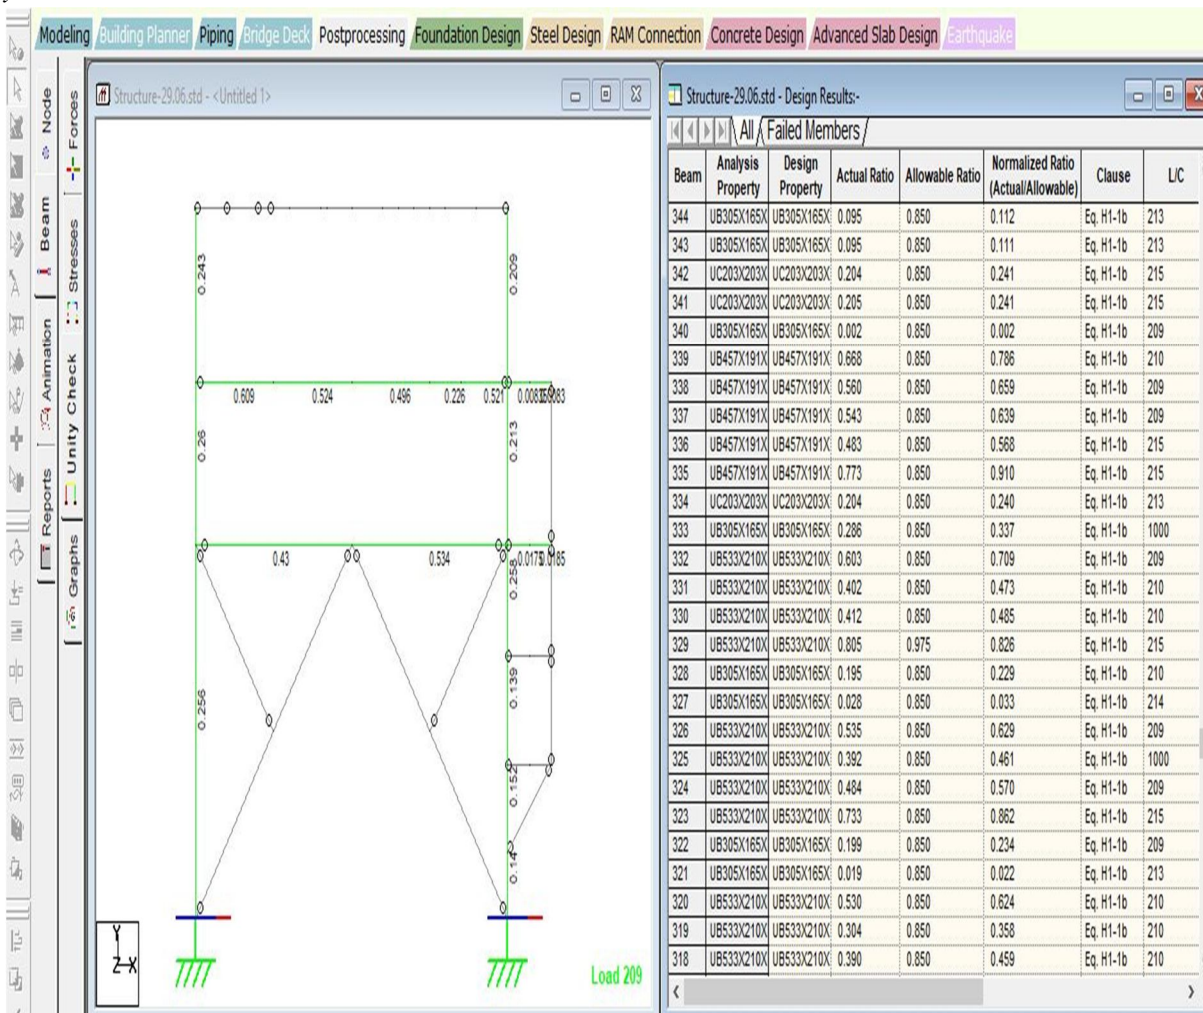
Modeling Building Planner Piping Bridge Deck Postprocessing Foundation Design Steel Design RAM Connection Concrete Design Advanced Slab Design Earthquake

Node Beam Animation Reports Forces Stresses Unity Check Graphs

Structure-29.06.std - <Untitled 1>

0.243
0.209
0.609 0.524 0.496 0.226 0.521 0.0083 0.083
0.26
0.213
0.43 0.534 0.0175 0.185
0.258
0.256
0.139
0.152
0.14

Y
Z X

Load 209

Structure-29.06.std - Design Results:-

All Failed Members

| Beam | Analysis Property | Design Property | Actual Ratio | Allowable Ratio | Normalized Ratio (Actual/Allowable) | Clause | L/C |
|---|---|---|---|---|---|---|---|
| 344 | UB305X165X | UB305X165X | 0.095 | 0.850 | 0.112 | Eq. H1-1b | 213 |
| 343 | UB305X165X | UB305X165X | 0.095 | 0.850 | 0.111 | Eq. H1-1b | 213 |
| 342 | UC203X203X | UC203X203X | 0.204 | 0.850 | 0.241 | Eq. H1-1b | 215 |
| 341 | UC203X203X | UC203X203X | 0.205 | 0.850 | 0.241 | Eq. H1-1b | 215 |
| 340 | UB305X165X | UB305X165X | 0.002 | 0.850 | 0.002 | Eq. H1-1b | 209 |
| 339 | UB457X191X | UB457X191X | 0.668 | 0.850 | 0.786 | Eq. H1-1b | 210 |
| 338 | UB457X191X | UB457X191X | 0.560 | 0.850 | 0.659 | Eq. H1-1b | 209 |
| 337 | UB457X191X | UB457X191X | 0.543 | 0.850 | 0.639 | Eq. H1-1b | 209 |
| 336 | UB457X191X | UB457X191X | 0.483 | 0.850 | 0.568 | Eq. H1-1b | 215 |
| 335 | UB457X191X | UB457X191X | 0.773 | 0.850 | 0.910 | Eq. H1-1b | 215 |
| 334 | UC203X203X | UC203X203X | 0.204 | 0.850 | 0.240 | Eq. H1-1b | 213 |
| 333 | UB305X165X | UB305X165X | 0.286 | 0.850 | 0.337 | Eq. H1-1b | 1000 |
| 332 | UB533X210X | UB533X210X | 0.603 | 0.850 | 0.709 | Eq. H1-1b | 209 |
| 331 | UB533X210X | UB533X210X | 0.402 | 0.850 | 0.473 | Eq. H1-1b | 210 |
| 330 | UB533X210X | UB533X210X | 0.412 | 0.850 | 0.485 | Eq. H1-1b | 210 |
| 329 | UB533X210X | UB533X210X | 0.805 | 0.975 | 0.826 | Eq. H1-1b | 215 |
| 328 | UB305X165X | UB305X165X | 0.195 | 0.850 | 0.229 | Eq. H1-1b | 210 |
| 327 | UB305X165X | UB305X165X | 0.028 | 0.850 | 0.033 | Eq. H1-1b | 214 |
| 326 | UB533X210X | UB533X210X | 0.535 | 0.850 | 0.629 | Eq. H1-1b | 209 |
| 325 | UB533X210X | UB533X210X | 0.392 | 0.850 | 0.461 | Eq. H1-1b | 1000 |
| 324 | UB533X210X | UB533X210X | 0.484 | 0.850 | 0.570 | Eq. H1-1b | 209 |
| 323 | UB533X210X | UB533X210X | 0.733 | 0.850 | 0.862 | Eq. H1-1b | 215 |
| 322 | UB305X165X | UB305X165X | 0.199 | 0.850 | 0.234 | Eq. H1-1b | 209 |
| 321 | UB305X165X | UB305X165X | 0.019 | 0.850 | 0.022 | Eq. H1-1b | 213 |
| 320 | UB533X210X | UB533X210X | 0.530 | 0.850 | 0.624 | Eq. H1-1b | 210 |
| 319 | UB533X210X | UB533X210X | 0.304 | 0.850 | 0.358 | Eq. H1-1b | 210 |
| 318 | UB533X210X | UB533X210X | 0.390 | 0.850 | 0.459 | Eq. H1-1b | 210 |